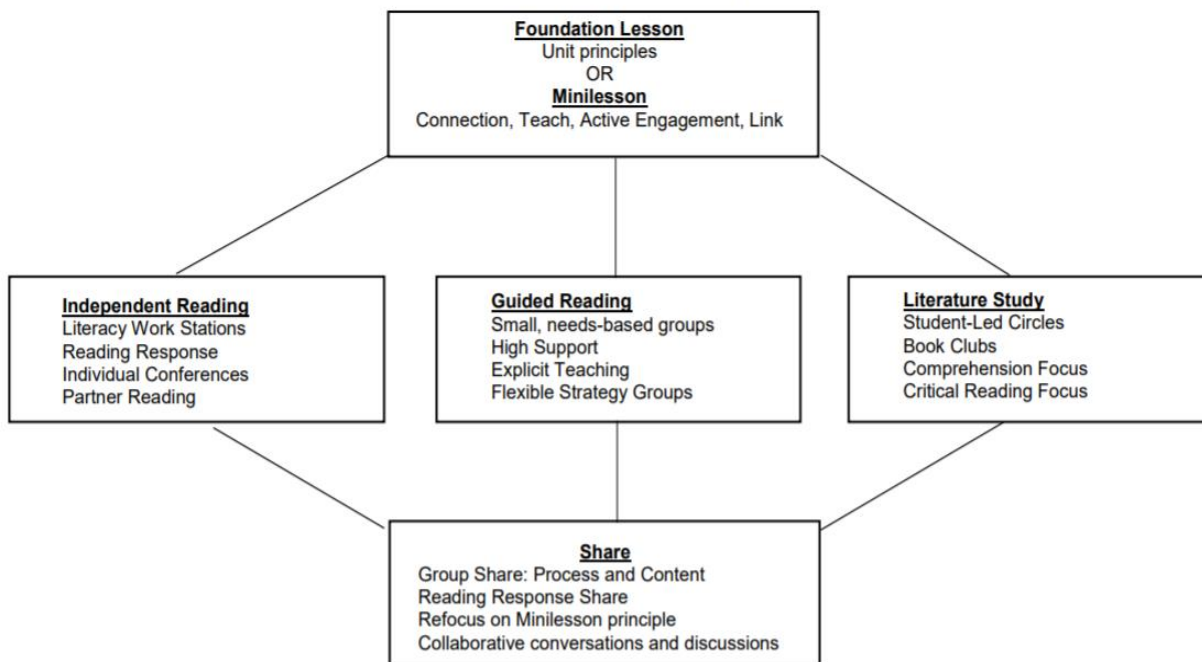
Foundation Lesson
Unit principles
OR
Minilesson
Connection, Teach, Active Engagement, Link

Independent Reading
Literacy Work Stations
Reading Response
Individual Conferences
Partner Reading

Guided Reading
Small, needs-based groups
High Support
Explicit Teaching
Flexible Strategy Groups

Literature Study
Student-Led Circles
Book Clubs
Comprehension Focus
Critical Reading Focus

Share
Group Share: Process and Content
Reading Response Share
Refocus on Minilesson principle
Collaborative conversations and discussions